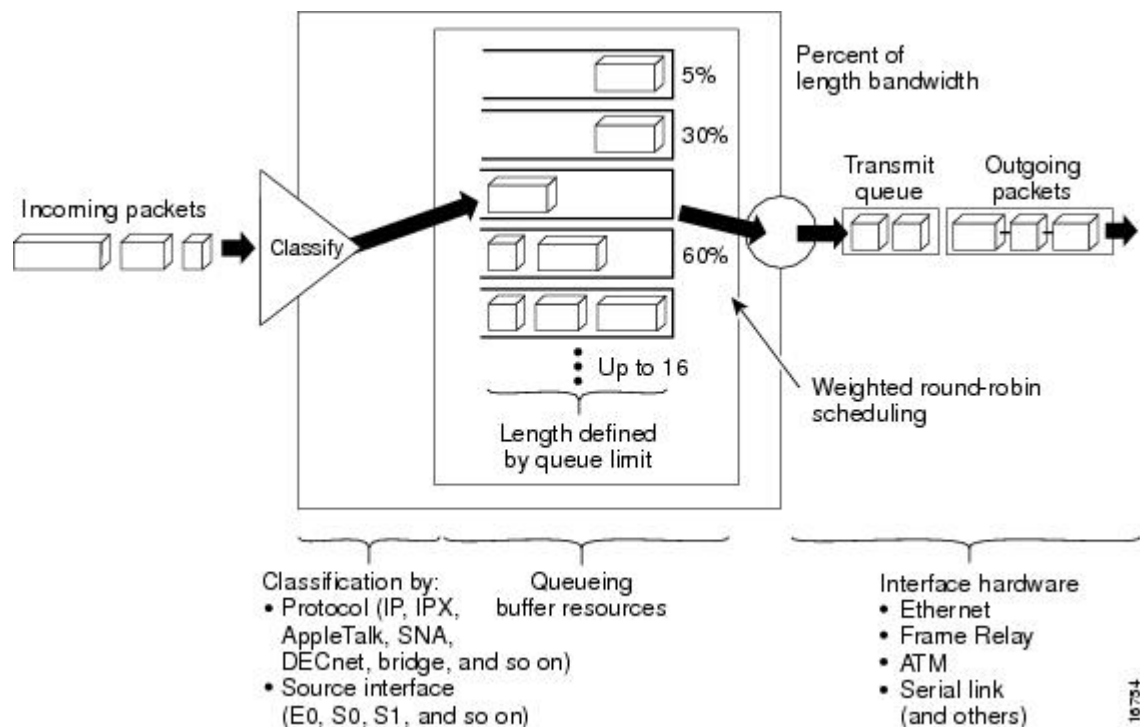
Percent of length bandwidth

5%

30%

60%

Incoming packets

Classify

Transmit queue

Outgoing packets

Up to 16

Weighted round-robin scheduling

Length defined by queue limit

Classification by:
• Protocol (IP, IPX, AppleTalk, SNA, DECnet, bridge, and so on)
• Source interface (E0, S0, S1, and so on)

Queueing buffer resources

Interface hardware
• Ethernet
• Frame Relay
• ATM
• Serial link (and others)

16734